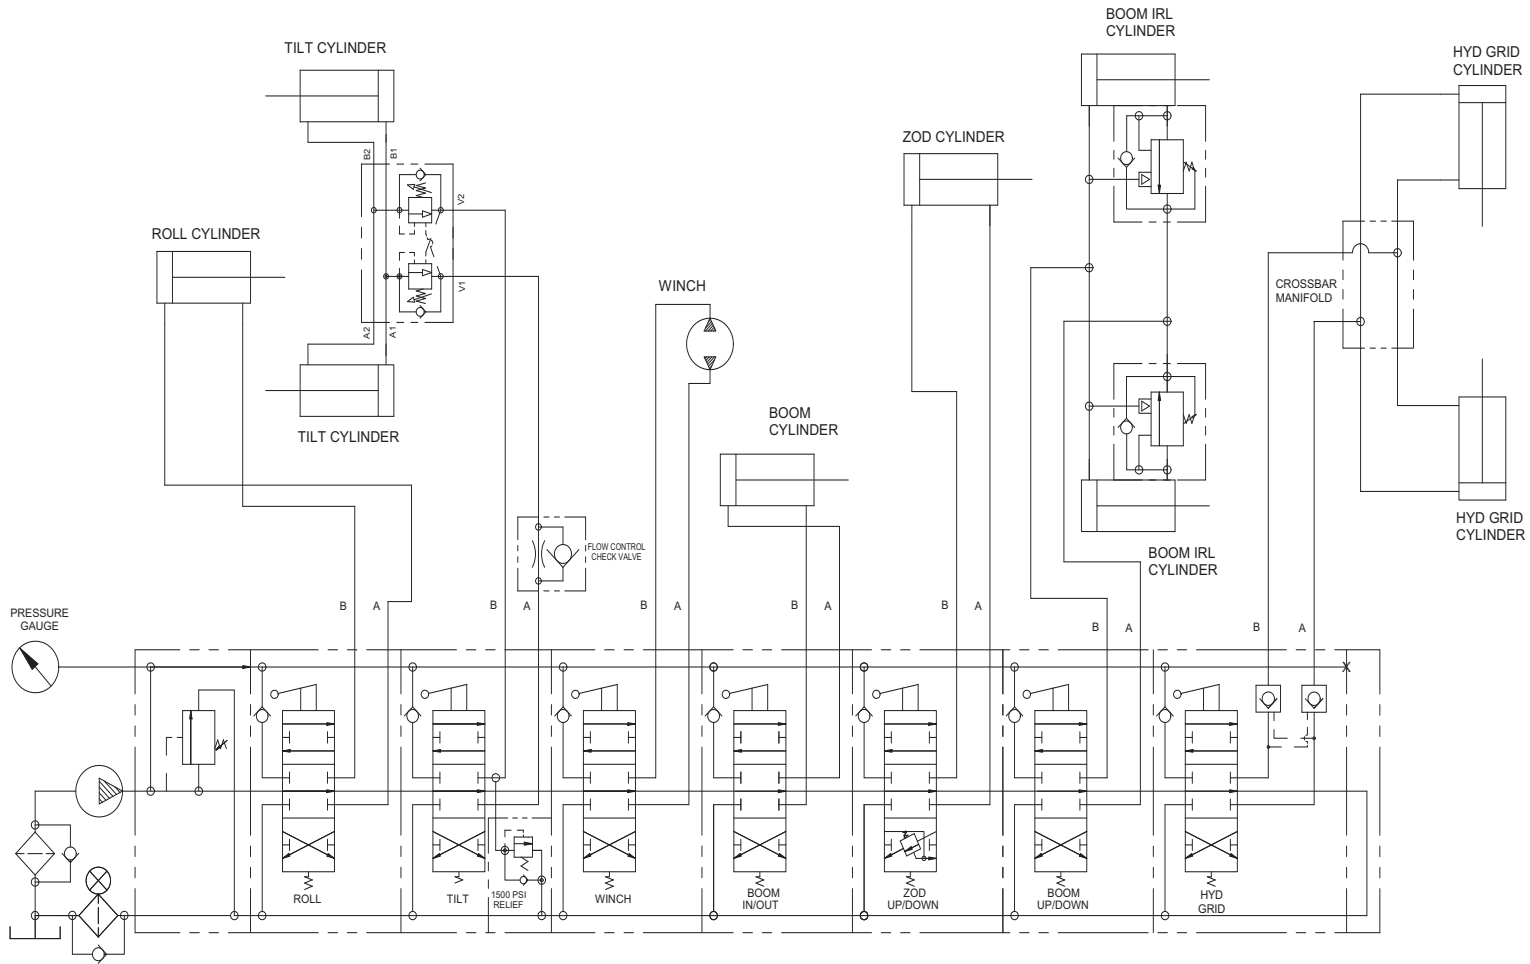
TILT CYLINDER

B2 B1

V2

V1

A2 A1

TILT CYLINDER

ROLL CYLINDER

WINCH

BOOM IRL CYLINDER

ZOD CYLINDER

HYD GRID CYLINDER

CROSSBAR MANIFOLD

BOOM CYLINDER

FLOW CONTROL CHECK VALVE

BOOM IRL CYLINDER

HYD GRID CYLINDER

PRESSURE GAUGE

B A

B A

B A

B A

B A

B A

B A

X

ROLL

TILT

1500 PSI RELIEF

WINCH

BOOM IN/OUT

ZOD UP/DOWN

BOOM UP/DOWN

HYD GRID